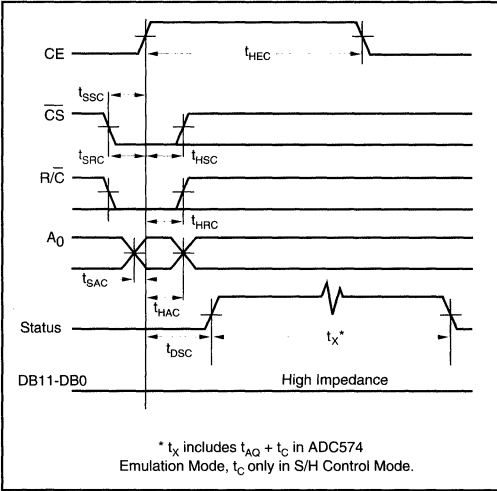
CE

$t_{HEC}$

$t_{SSC}$

$\overline{CS}$

$t_{SRC}$

$t_{HSC}$

$R/\overline{C}$

$t_{HRC}$

$A_0$

$t_{SAC}$

$t_{HAC}$

Status

$t_{DSC}$

$t_X$*

DB11-DB0

High Impedance

* $t_X$ includes $t_{AQ}$ + $t_C$ in ADC574 Emulation Mode, $t_C$ only in S/H Control Mode.